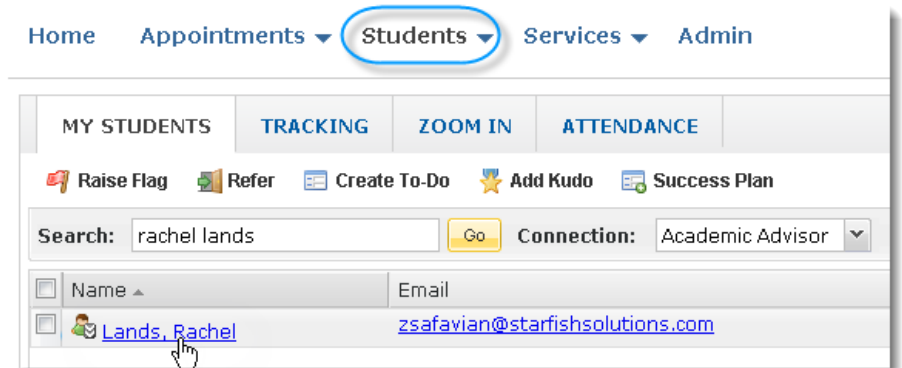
Home Appointments ▾ Students ▾ Services ▾ Admin

MY STUDENTS TRACKING ZOOM IN ATTENDANCE

Raise Flag Refer Create To-Do Add Kudo Success Plan

Search: rachel lands Go Connection: Academic Advisor

| | Name ▴ | Email |
|---|---|---|
| | Lands, Rachel | zsafavian@starfishsolutions.com |